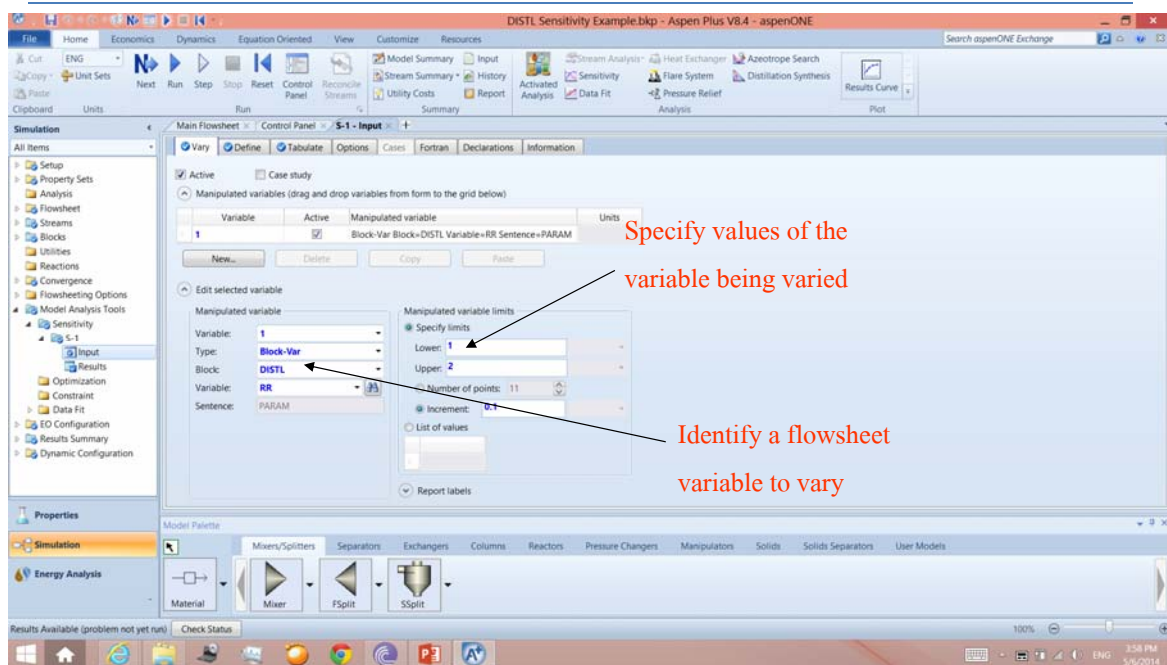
DISTL Sensitivity Example.bkp - Aspen Plus V8.4 - aspenONE

File Home Economics Dynamics Equation Oriented View Customize Resources

Search aspenONE Exchange

Cut ENG Copy Unit Sets Paste Clipboard Units

Next Run Step Stop Reset Control Panel Reconcile Streams Run

Model Summary Input Stream Summary History Utility Costs Report Summary

Activated Analysis Stream Analysis Sensitivity Data Fit Heat Exchanger Flare System Pressure Relief Azeotrope Search Distillation Synthesis Analysis

Results Curve Plot

Simulation

All Items

Setup
Property Sets
Analysis
Flowsheet
Streams
Blocks
Utilities
Reactions
Convergence
Flowsheeting Options
Model Analysis Tools
Sensitivity
S-1
Input
Results
Optimization
Constraint
Data Fit
EO Configuration
Results Summary
Dynamic Configuration

Properties
Simulation
Energy Analysis

Main Flowsheet × Control Panel × S-1 - Input × +

Vary Define Tabulate Options Cases Fortran Declarations Information

Active Case study

Manipulated variables (drag and drop variables from form to the grid below)

| Variable | Active | Manipulated variable | Units |
|---|---|---|---|
| 1 | ☑ | Block-Var Block=DISTL Variable=RR Sentence=PARAM | |

New... Delete Copy Paste

Edit selected variable

Manipulated variable
Variable: 1
Type: Block-Var
Block: DISTL
Variable: RR
Sentence: PARAM

Manipulated variable limits
Specify limits
Lower: 1
Upper: 2
Number of points: 11
Increment: 0.1
List of values

Report labels

Specify values of the variable being varied

Identify a flowsheet variable to vary

Model Palette

Mixers/Splitters Separators Exchangers Columns Reactors Pressure Changers Manipulators Solids Solids Separators User Models

Material Mixer FSplit SSplit

Results Available (problem not yet run) Check Status

100%

ENG 3:58 PM 5/6/2014